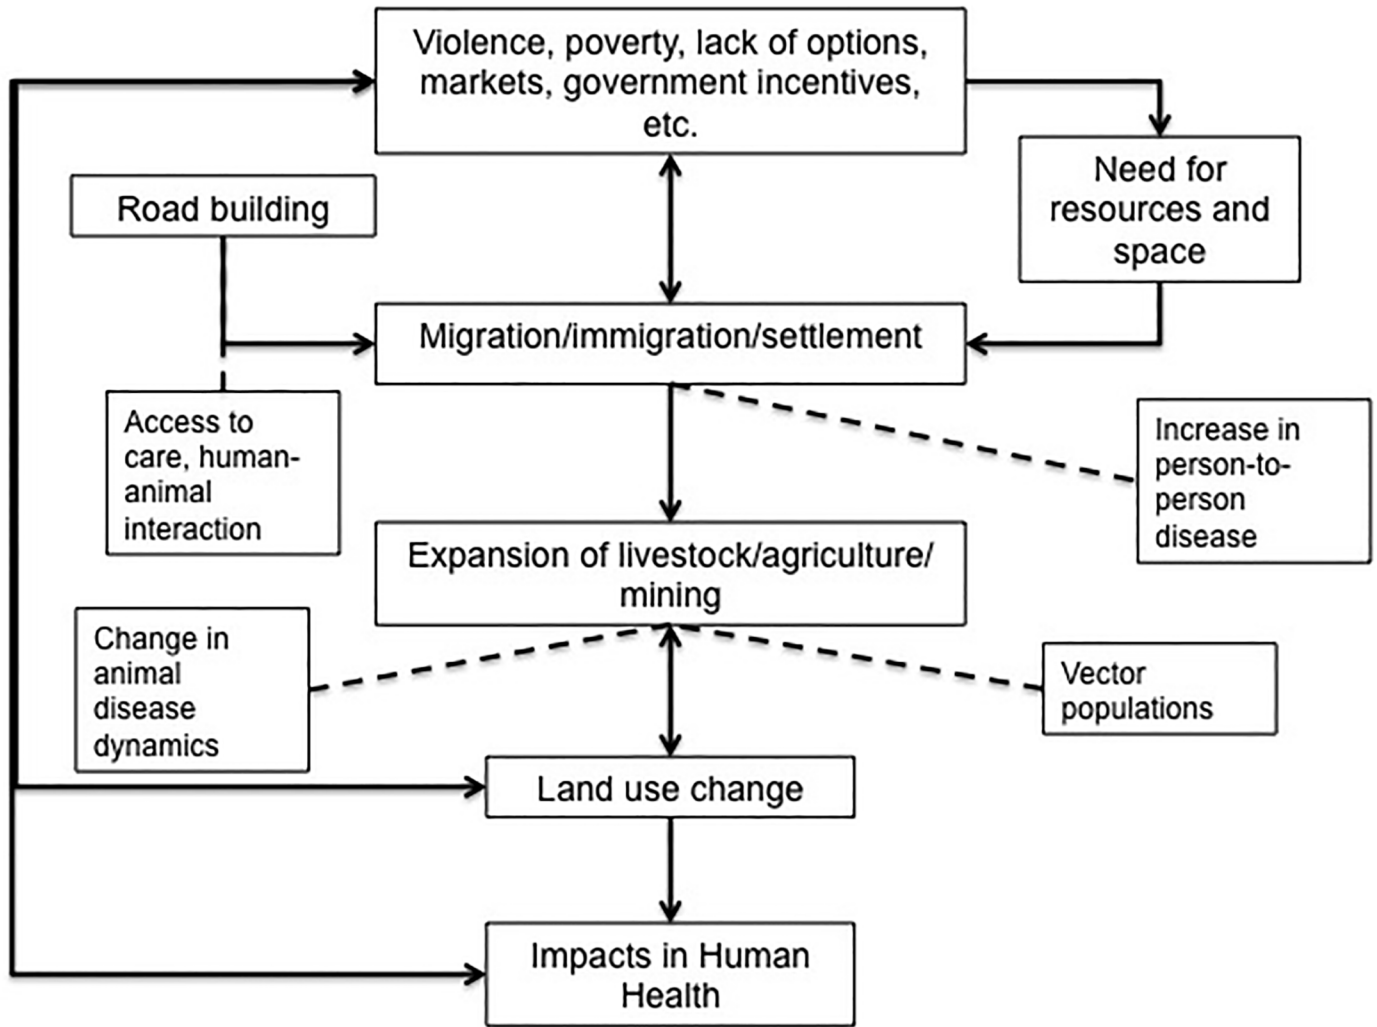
Violence, poverty, lack of options, markets, government incentives, etc.

Road building

Need for resources and space

Migration/immigration/settlement

Access to care, human-animal interaction

Increase in person-to-person disease

Expansion of livestock/agriculture/ mining

Change in animal disease dynamics

Vector populations

Land use change

Impacts in Human Health